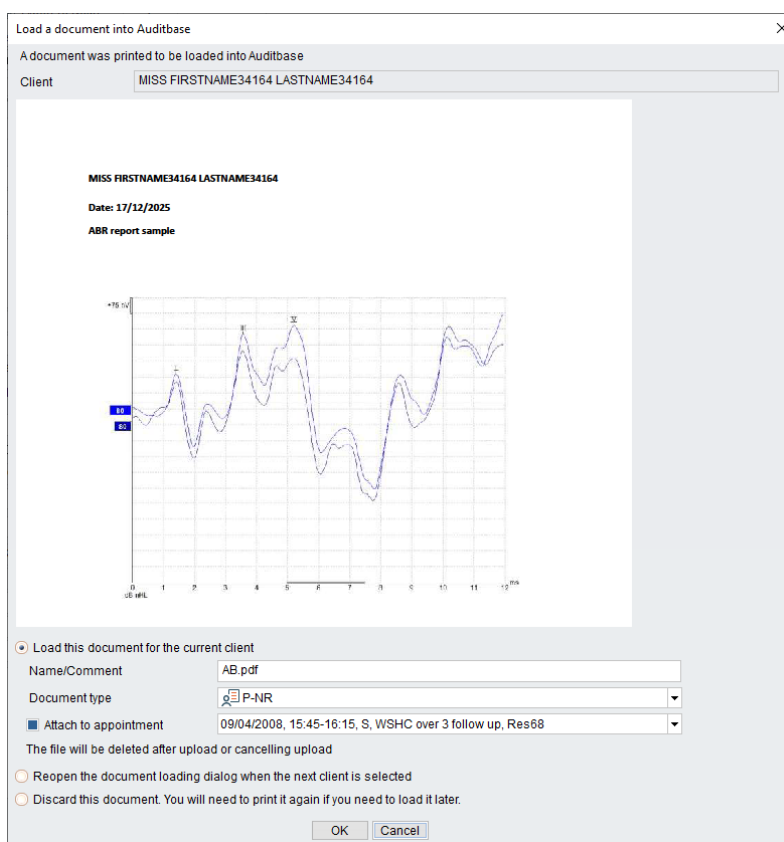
Load a document into Auditbase

A document was printed to be loaded into Auditbase

Client MISS FIRSTNAME34164 LASTNAME34164

MISS FIRSTNAME34164 LASTNAME34164

Date: 17/12/2025

ABR report sample

+75 nV

I

III

V

80

80

0 1 2 3 4 5 6 7 8 9 10 11 12 ms

dB nHL

Load this document for the current client

Name/Comment AB.pdf

Document type P-NR

Attach to appointment 09/04/2008, 15:45-16:15, S, WSHC over 3 follow up, Res68

The file will be deleted after upload or cancelling upload

Reopen the document loading dialog when the next client is selected

Discard this document. You will need to print it again if you need to load it later.

OK Cancel